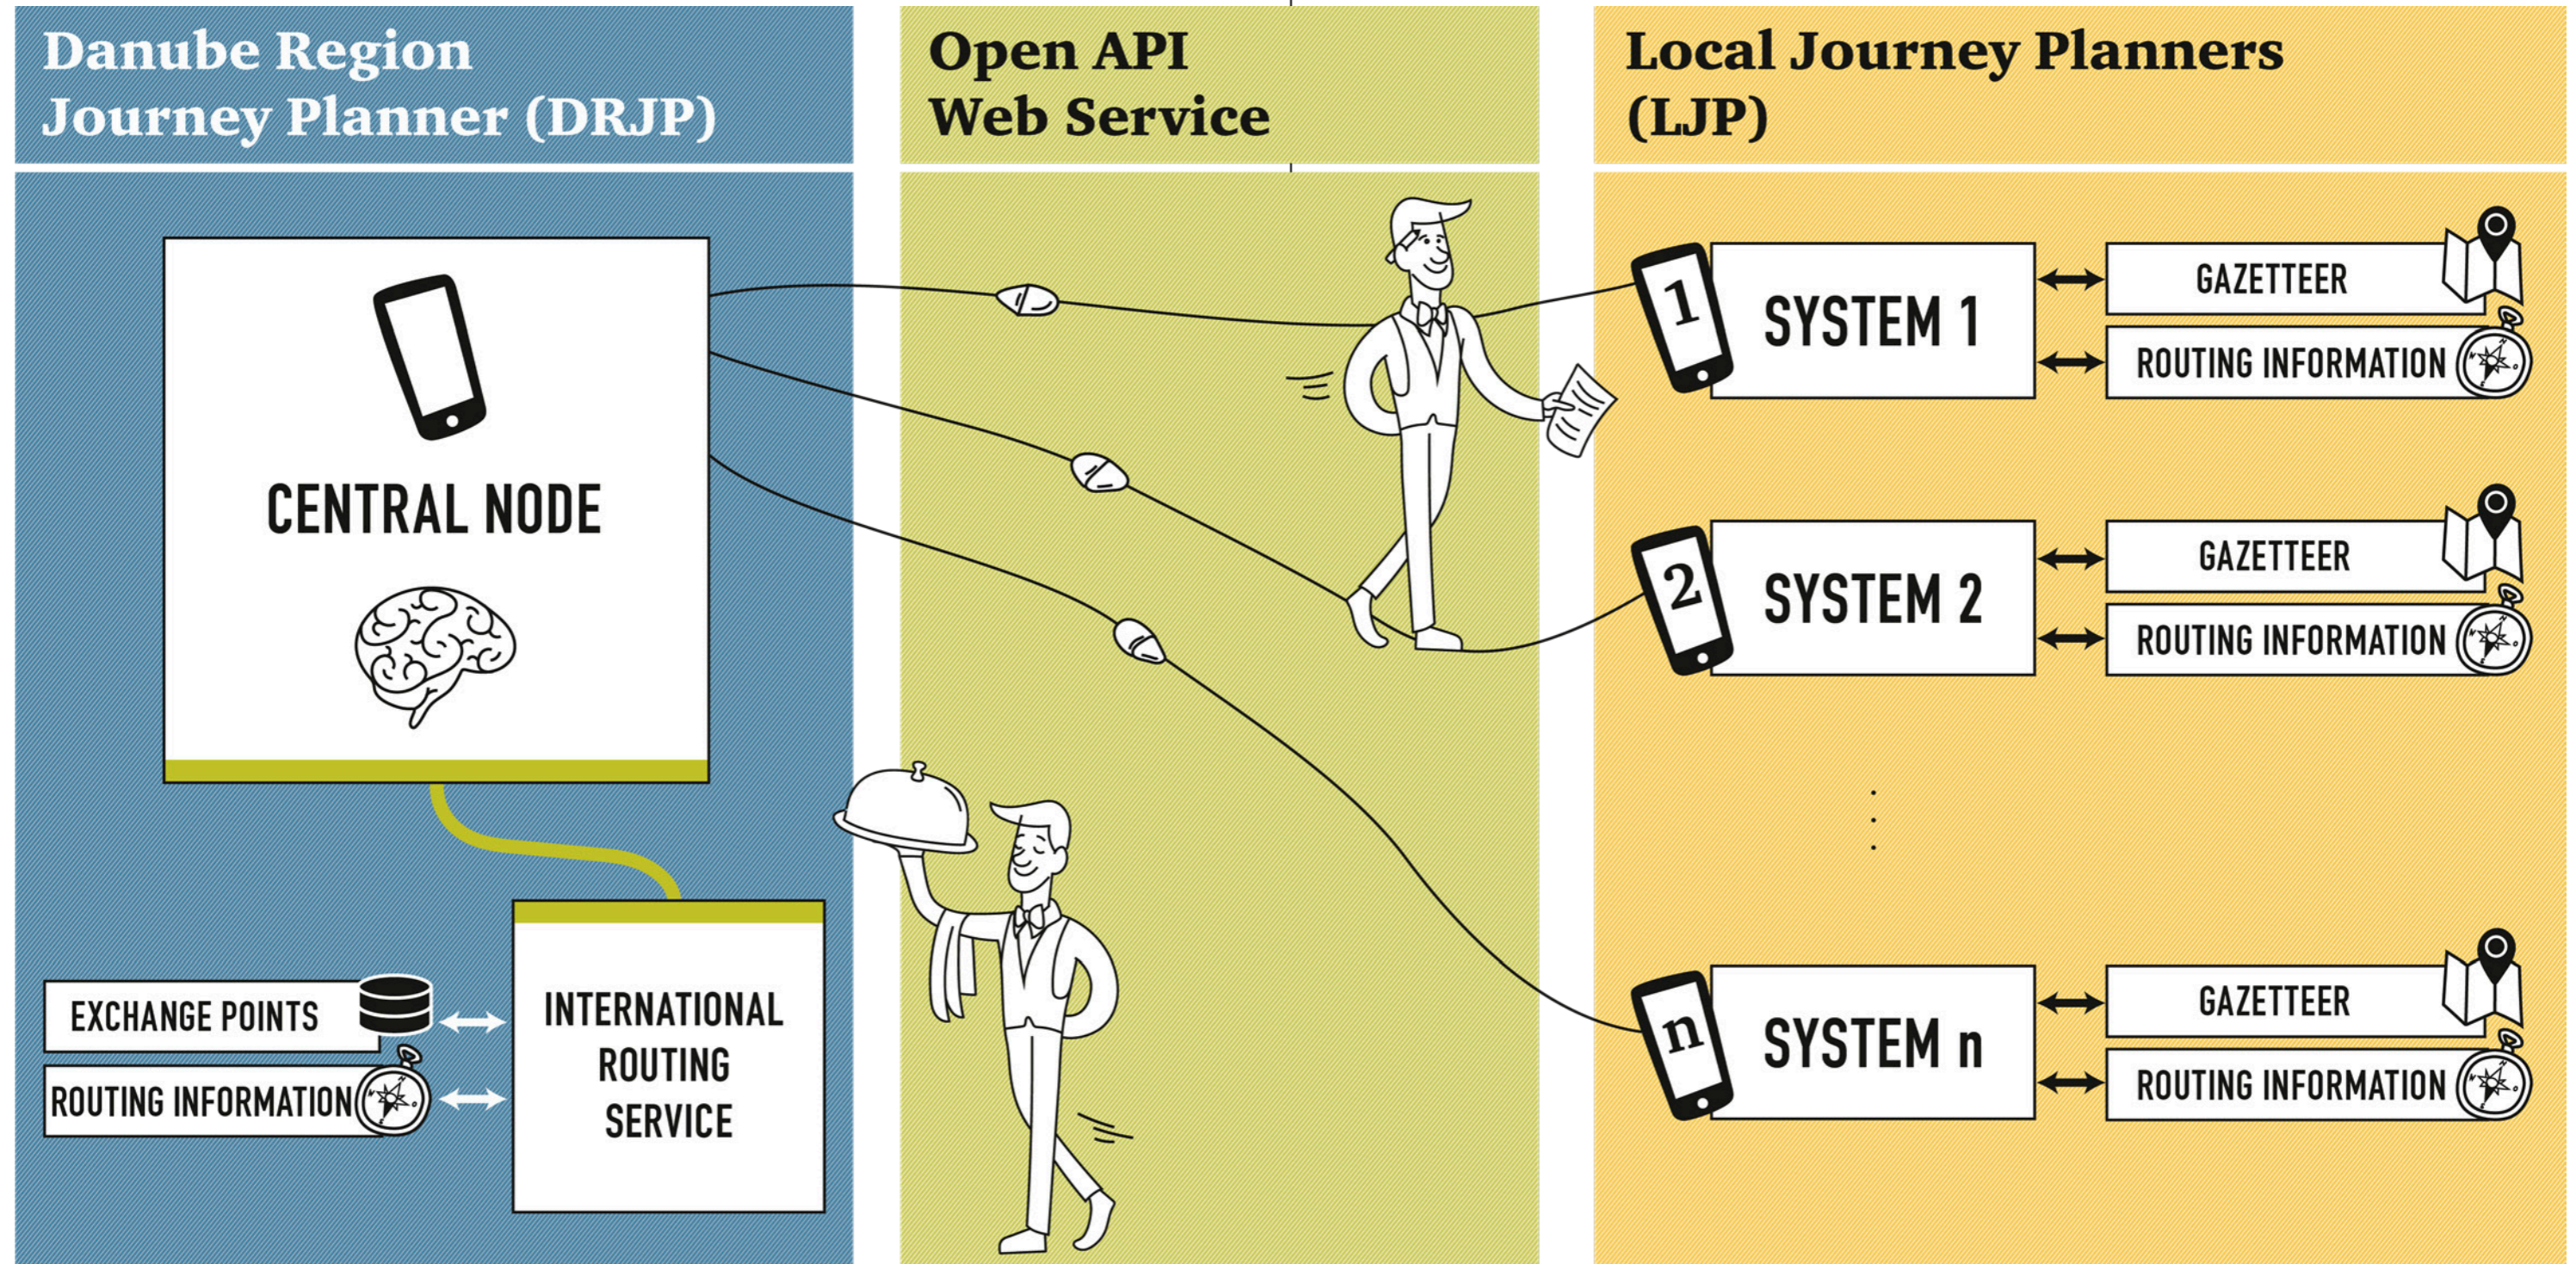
Danube Region Journey Planner (DRJP)

Open API Web Service

Local Journey Planners (LJP)

CENTRAL NODE

EXCHANGE POINTS

ROUTING INFORMATION

INTERNATIONAL ROUTING SERVICE

1

SYSTEM 1

GAZETTEER

ROUTING INFORMATION

2

SYSTEM 2

GAZETTEER

ROUTING INFORMATION

n

SYSTEM n

GAZETTEER

ROUTING INFORMATION